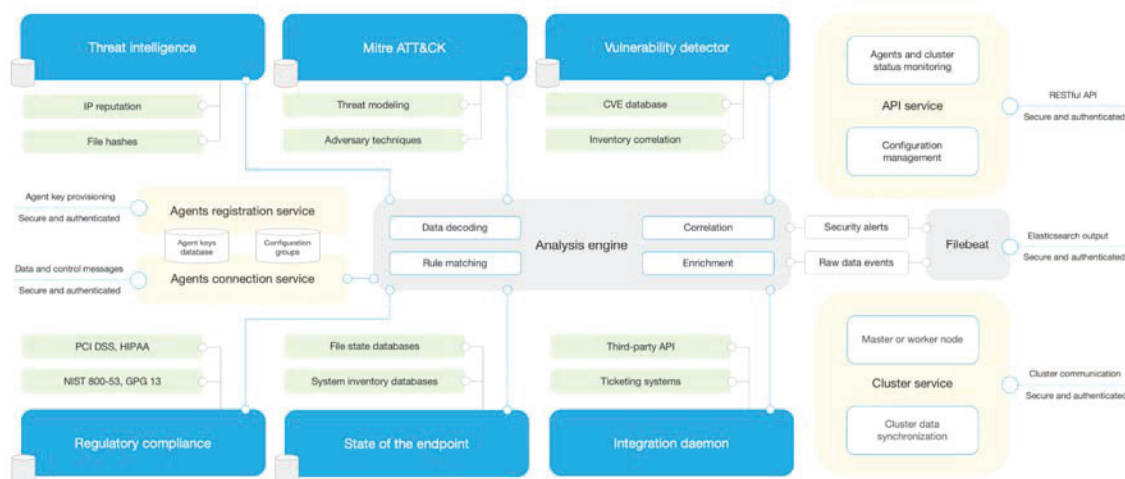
Threat intelligence

IP reputation

File hashes

Mitre ATT&CK

Threat modeling

Adversary techniques

Vulnerability detector

CVE database

Inventory correlation

Agents and cluster status monitoring

API service

Configuration management

RESTful API

Secure and authenticated

Agent key provisioning

Secure and authenticated

Agents registration service

Agent keys database

Configuration groups

Data and control messages

Secure and authenticated

Agents connection service

Data decoding

Rule matching

Analysis engine

Correlation

Enrichment

Security alerts

Raw data events

Filebeat

Elasticsearch output

Secure and authenticated

PCI DSS, HIPAA

NIST 800-53, GPG 13

Regulatory compliance

File state databases

System inventory databases

State of the endpoint

Third-party API

Ticketing systems

Integration daemon

Master or worker node

Cluster service

Cluster data synchronization

Cluster communication

Secure and authenticated